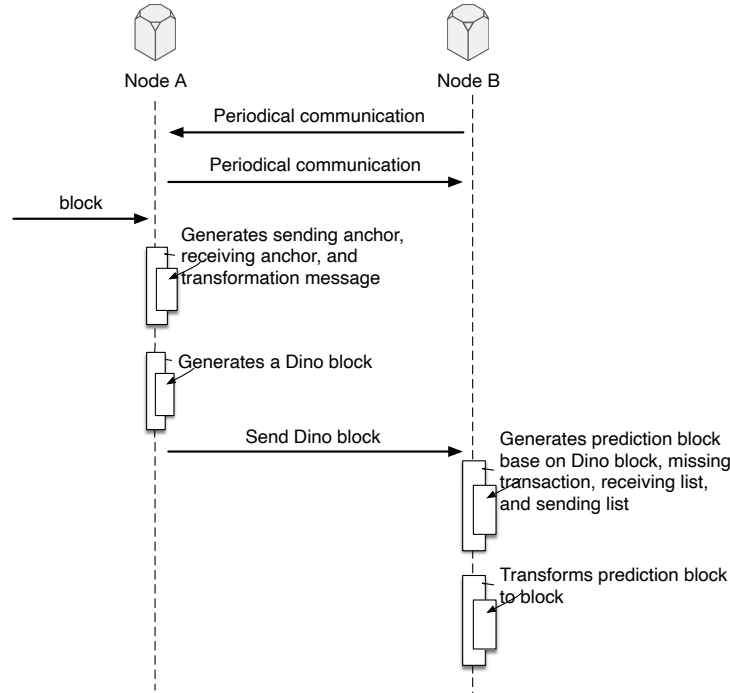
Node A

Node B

Periodical communication

Periodical communication

block

Generates sending anchor, receiving anchor, and transformation message

Generates a Dino block

Send Dino block

Generates prediction block base on Dino block, missing transaction, receiving list, and sending list

Transforms prediction block to block